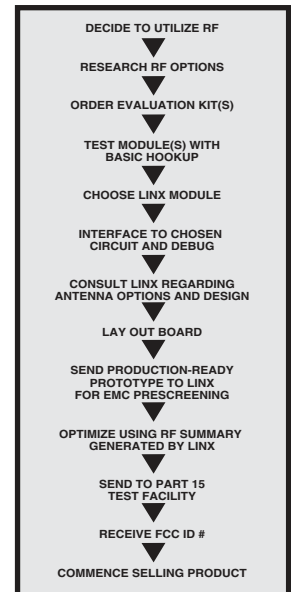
DECIDE TO UTILIZE RF

RESEARCH RF OPTIONS

ORDER EVALUATION KIT(S)

TEST MODULE(S) WITH BASIC HOOKUP

CHOOSE LINX MODULE

INTERFACE TO CHOSEN CIRCUIT AND DEBUG

CONSULT LINX REGARDING ANTENNA OPTIONS AND DESIGN

LAY OUT BOARD

SEND PRODUCTION-READY PROTOTYPE TO LINX FOR EMC PRESCREENING

OPTIMIZE USING RF SUMMARY GENERATED BY LINX

SEND TO PART 15 TEST FACILITY

RECEIVE FCC ID #

COMMENCE SELLING PRODUCT